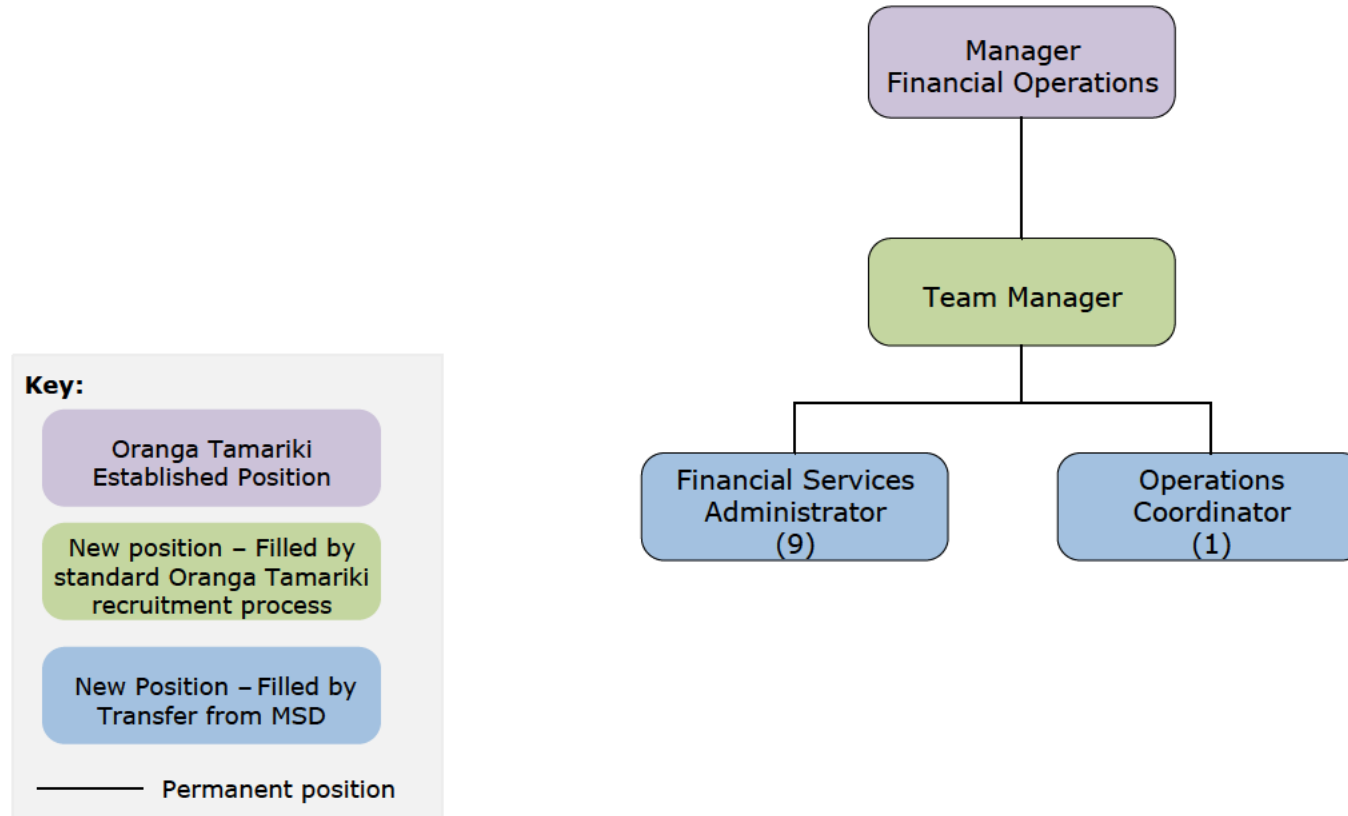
Manager
Financial Operations

Team Manager

Financial Services Administrator
(9)

Operations Coordinator
(1)

Key:

Oranga Tamariki Established Position

New position – Filled by standard Oranga Tamariki recruitment process

New Position – Filled by Transfer from MSD

Permanent position